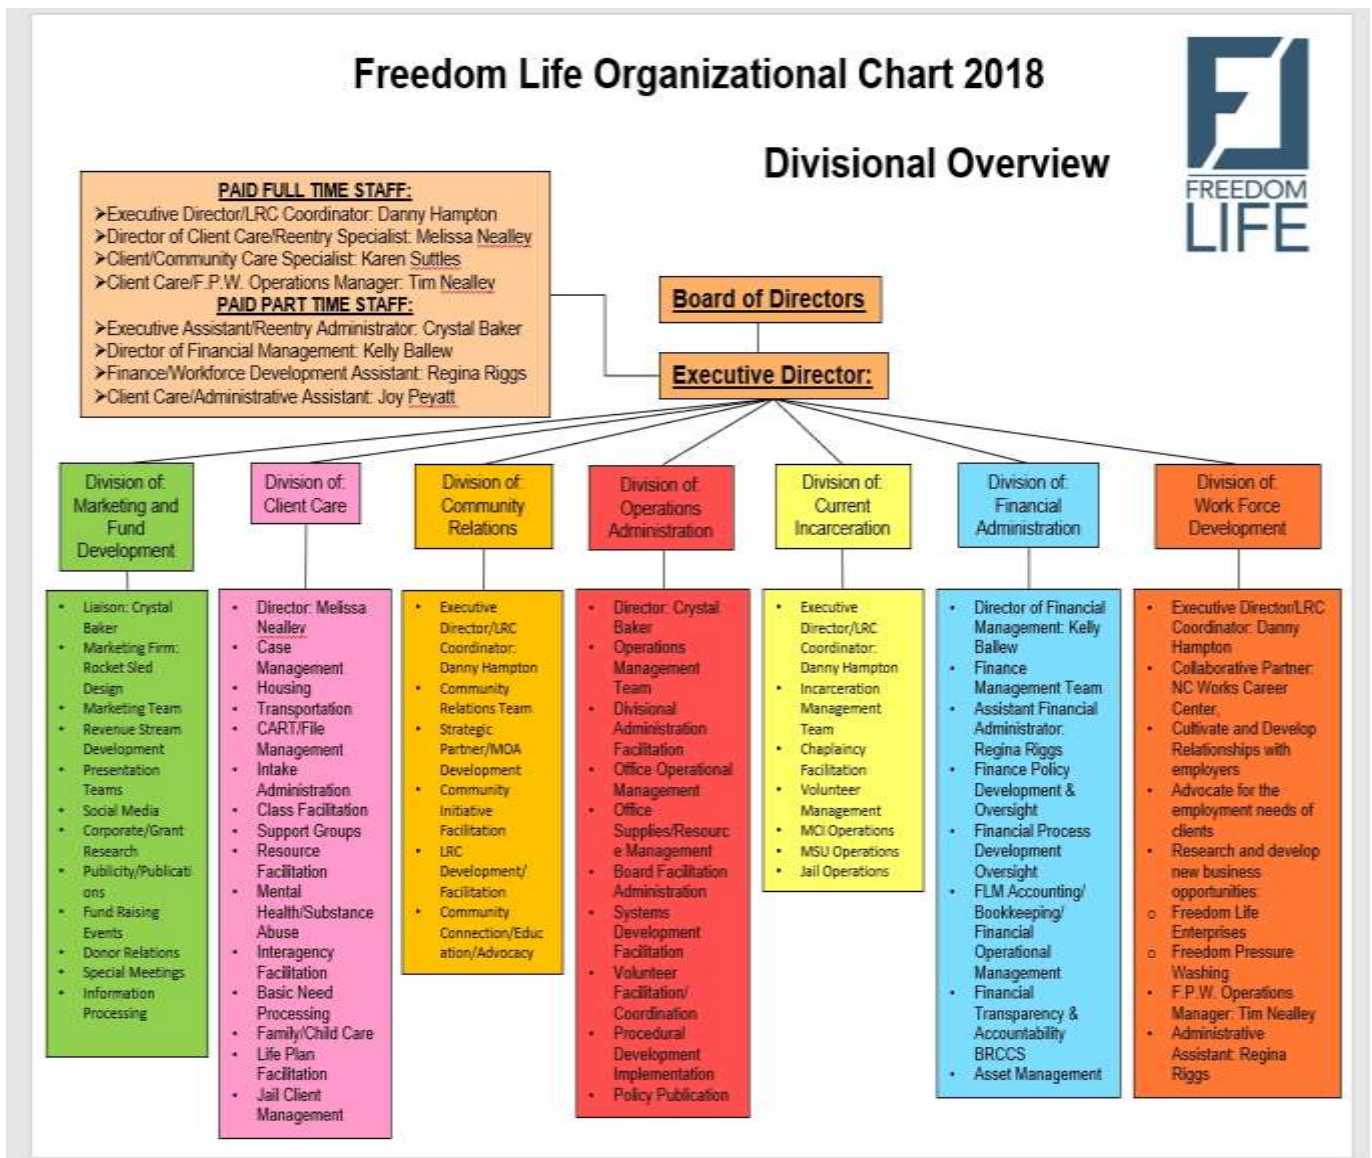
Freedom Life Organizational Chart 2018

Divisional Overview

FREEDOM LIFE

PAID FULL TIME STAFF:
➤Executive Director/LRC Coordinator: Danny Hampton
➤Director of Client Care/Reentry Specialist: Melissa Nealley
➤Client/Community Care Specialist: Karen Suttles
➤Client Care/F.P.W. Operations Manager: Tim Nealley
PAID PART TIME STAFF:
➤Executive Assistant/Reentry Administrator: Crystal Baker
➤Director of Financial Management: Kelly Ballew
➤Finance/Workforce Development Assistant: Regina Riggs
➤Client Care/Administrative Assistant: Joy Peyatt

Board of Directors

Executive Director:

Division of: Marketing and Fund Development
- Liaison: Crystal Baker
- Marketing Firm: Rocket Sled Design
- Marketing Team
- Revenue Stream Development
- Presentation Teams
- Social Media
- Corporate/Grant Research
- Publicity/Publications
- Fund Raising Events
- Donor Relations
- Special Meetings
- Information Processing

Division of: Client Care
- Director: Melissa Nealley
- Case Management
- Housing
- Transportation
- CART/File Management
- Intake Administration
- Class Facilitation
- Support Groups
- Resource Facilitation
- Mental Health/Substance Abuse
- Interagency Facilitation
- Basic Need Processing
- Family/Child Care
- Life Plan Facilitation
- Jail Client Management

Division of: Community Relations
- Executive Director/LRC Coordinator: Danny Hampton
- Community Relations Team
- Strategic Partner/MOA Development
- Community Initiative Facilitation
- LRC Development/ Facilitation
- Community Connection/Education/Advocacy

Division of: Operations Administration
- Director: Crystal Baker
- Operations Management Team
- Divisional Administration Facilitation
- Office Operational Management
- Office Supplies/Resource Management
- Board Facilitation Administration
- Systems Development Facilitation
- Volunteer Facilitation/ Coordination
- Procedural Development Implementation
- Policy Publication

Division of: Current Incarceration
- Executive Director/LRC Coordinator: Danny Hampton
- Incarceration Management Team
- Chaplaincy Facilitation
- Volunteer Management
- MCI Operations
- MSU Operations
- Jail Operations

Division of: Financial Administration
- Director of Financial Management: Kelly Ballew
- Finance Management Team
- Assistant Financial Administrator: Regina Riggs
- Finance Policy Development & Oversight
- Financial Process Development Oversight
- FLM Accounting/ Bookkeeping/ Financial Operational Management
- Financial Transparency & Accountability BRCCS
- Asset Management

Division of: Work Force Development
- Executive Director/LRC Coordinator: Danny Hampton
- Collaborative Partner: NC Works Career Center,
- Cultivate and Develop Relationships with employers
- Advocate for the employment needs of clients
- Research and develop new business opportunities:
  o Freedom Life Enterprises
  o Freedom Pressure Washing
- F.P.W. Operations Manager: Tim Nealley
- Administrative Assistant: Regina Riggs